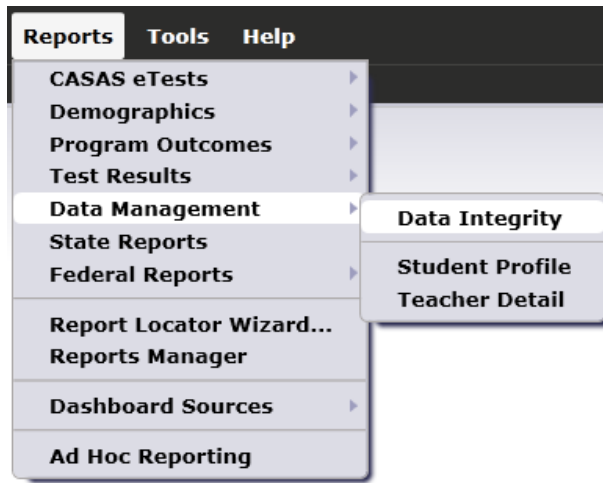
Reports Tools Help

CASAS eTests
Demographics
Program Outcomes
Test Results
Data Management
State Reports
Federal Reports

Report Locator Wizard...
Reports Manager

Dashboard Sources

Ad Hoc Reporting

Data Integrity

Student Profile
Teacher Detail